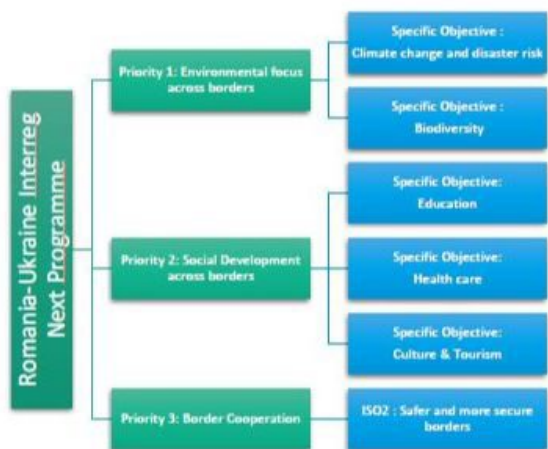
Romania-Ukraine Interreg Next Programme

Priority 1: Environmental focus across borders

Specific Objective : Climate change and disaster risk

Specific Objective : Biodiversity

Priority 2: Social Development across borders

Specific Objective: Education

Specific Objective: Health care

Specific Objective: Culture & Tourism

Priority 3: Border Cooperation

ISO2 : Safer and more secure borders